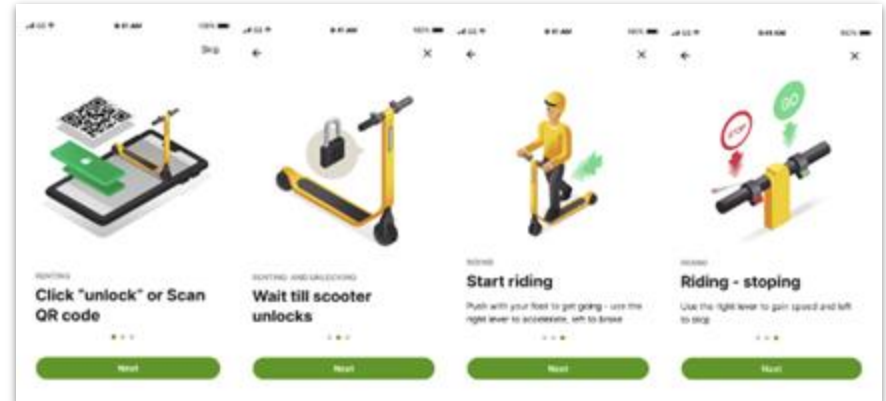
Skip

RENTING

Click "unlock" or Scan QR code

Next

RENTING AND UNLOCKING

Wait till scooter unlocks

Next

RIDING

Start riding

Push with your foot to get going - use the right lever to accelerate, left to brake

Next

STOP

GO

RIDING

Riding - stoping

Use the right lever to gain speed and left to stop

Next